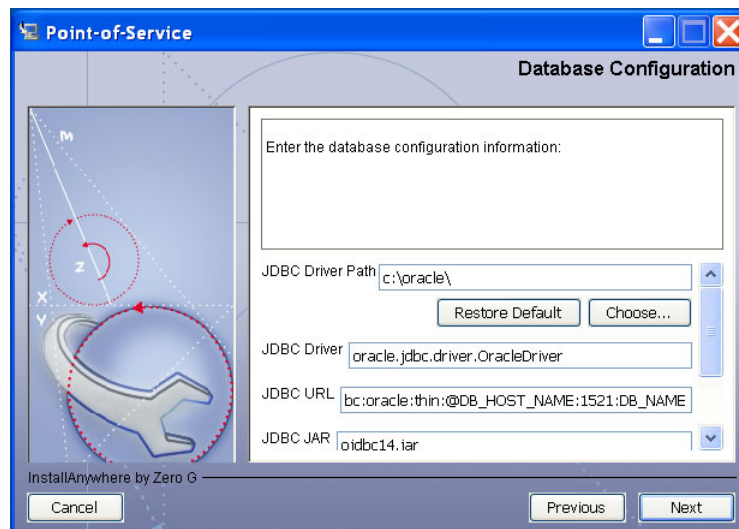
Point-of-Service

Database Configuration

M

Z

X

Y

Enter the database configuration information:

JDBC Driver Path c:\oracle\

Restore Default Choose...

JDBC Driver oracle.jdbc.driver.OracleDriver

JDBC URL bc:oracle:thin:@DB_HOST_NAME:1521:DB_NAME

JDBC JAR ojdbc14.jar

InstallAnywhere by Zero G

Cancel

Previous Next